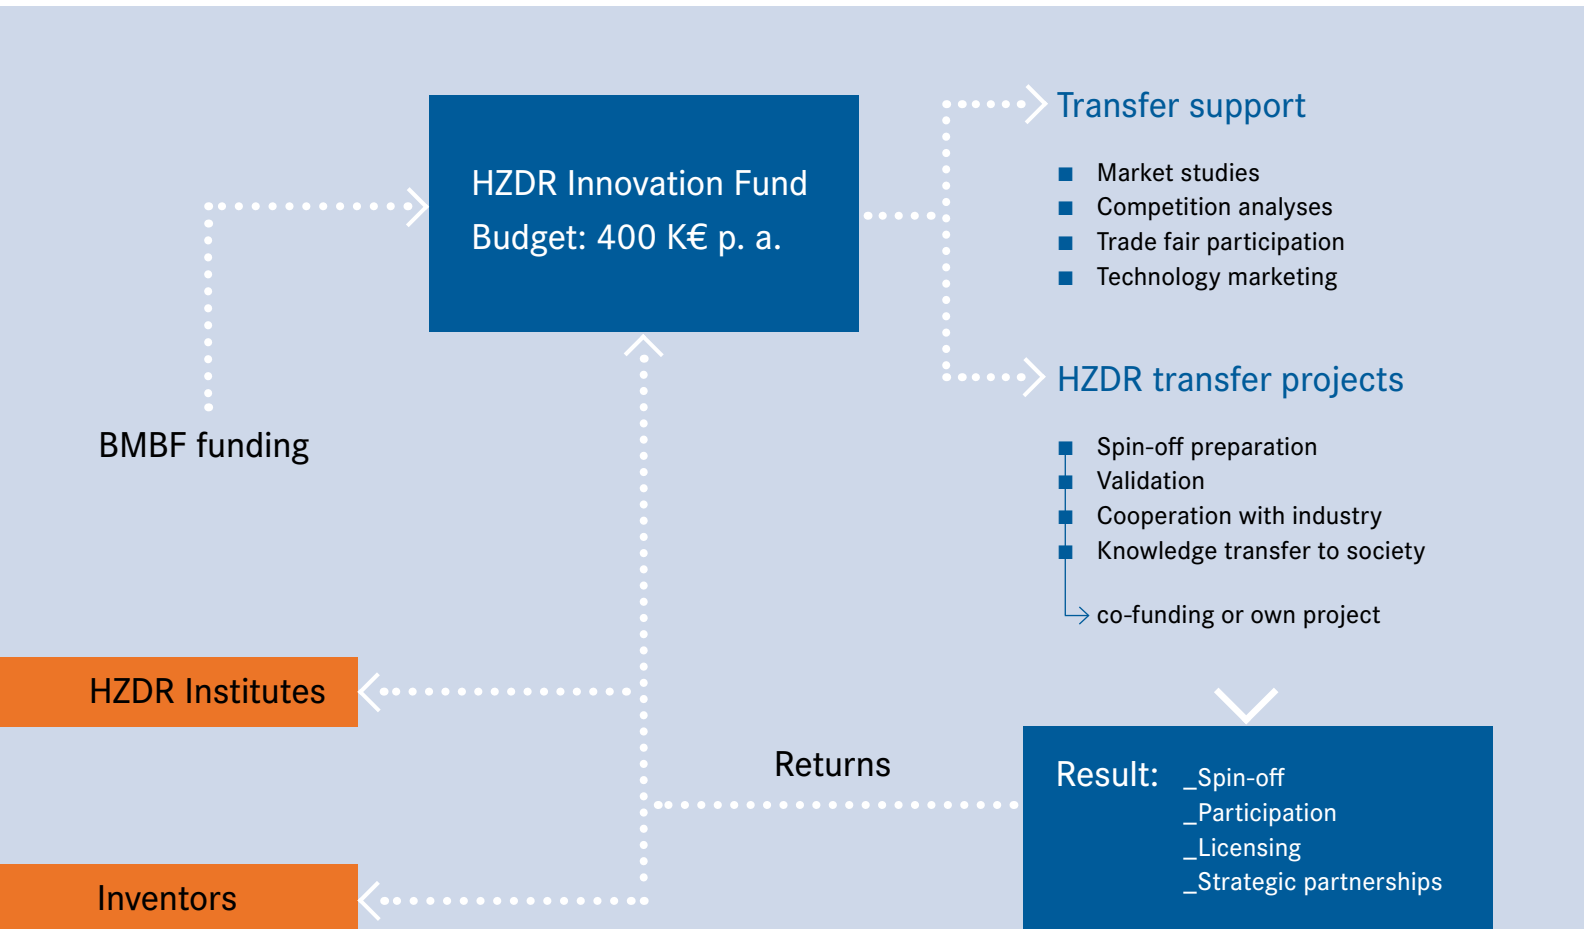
HZDR Innovation Fund
Budget: 400 K€ p. a.

Transfer support

- Market studies
- Competition analyses
- Trade fair participation
- Technology marketing

HZDR transfer projects

- Spin-off preparation
- Validation
- Cooperation with industry
- Knowledge transfer to society

co-funding or own project

BMBF funding

HZDR Institutes

Returns

Result: _Spin-off
_Participation
_Licensing
_Strategic partnerships

Inventors